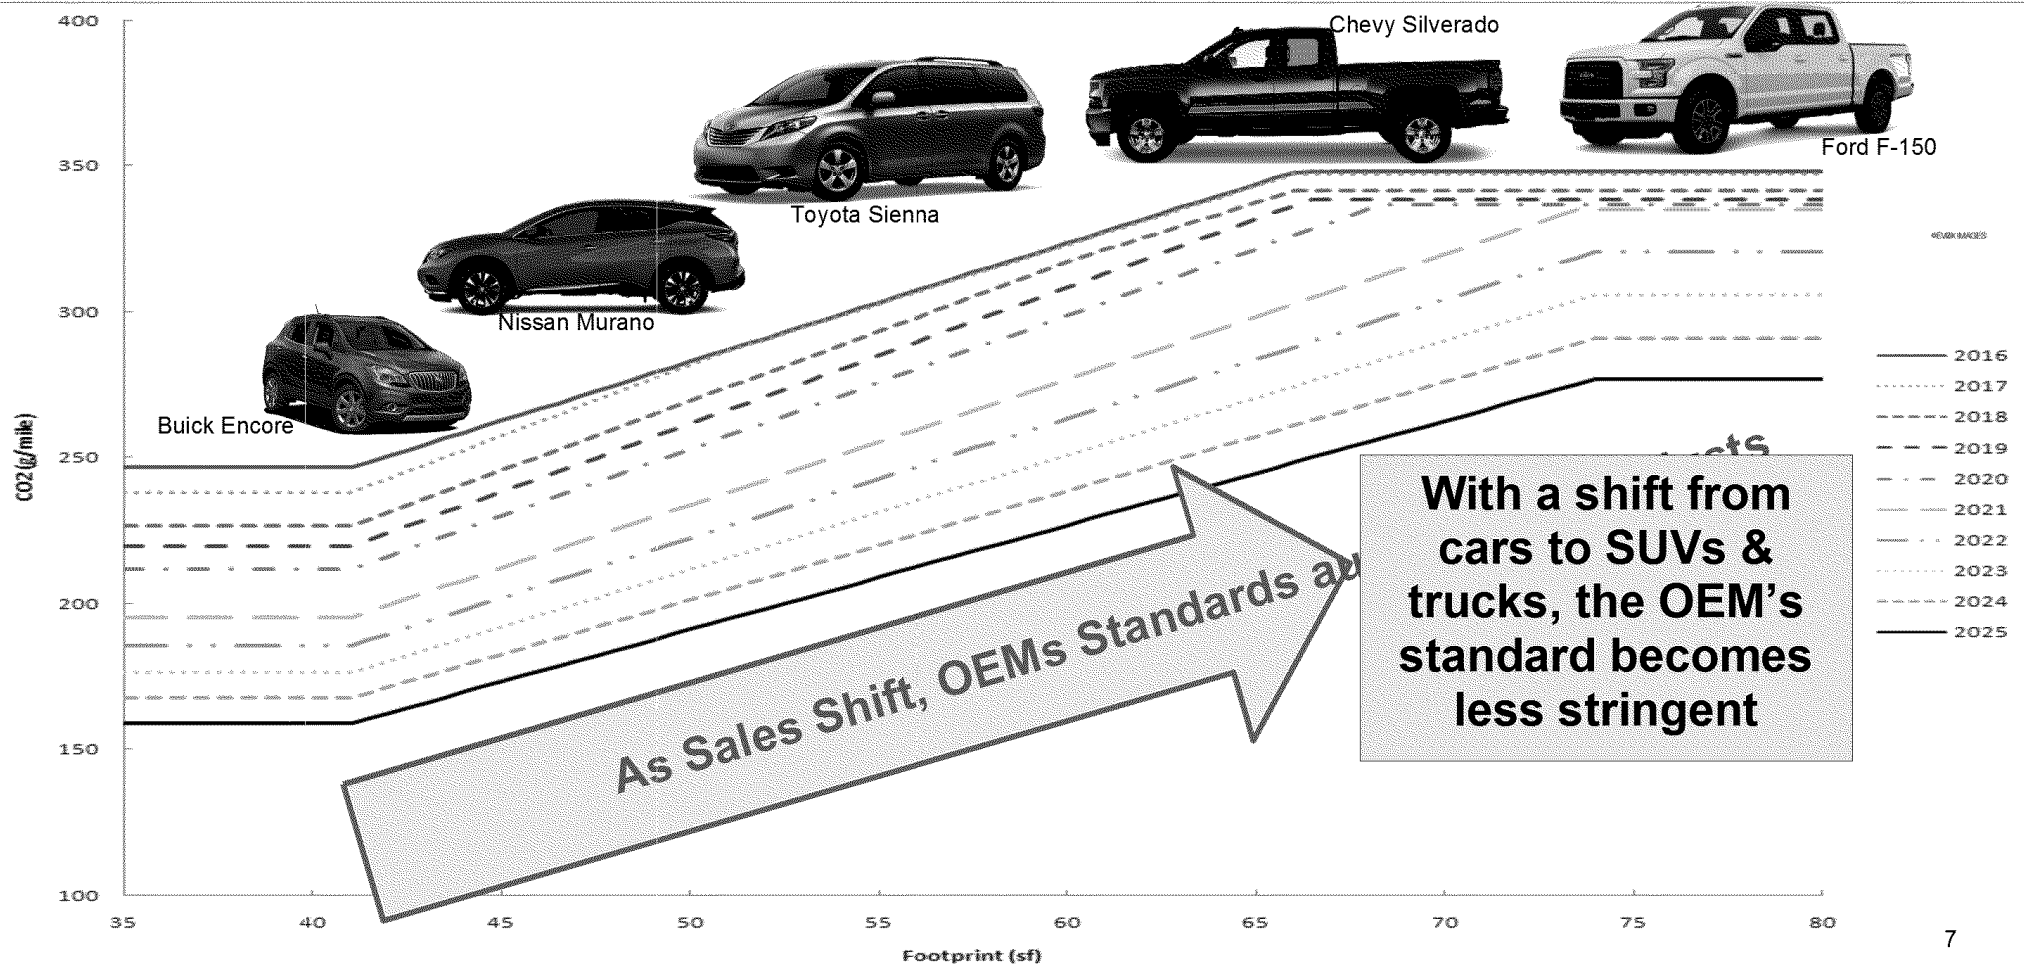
400
350
300
250
200
150
100

CO2 (g/mile)

35 40 45 50 55 60 65 70 75 80

Footprint (sf)

Chevy Silverado

Ford F-150

Toyota Sienna

Nissan Murano

Buick Encore

©EVOX IMAGES

2016
2017
2018
2019
2020
2021
2022
2023
2024
2025

As Sales Shift, OEMs Standards au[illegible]

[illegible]cts

With a shift from cars to SUVs & trucks, the OEM's standard becomes less stringent

7